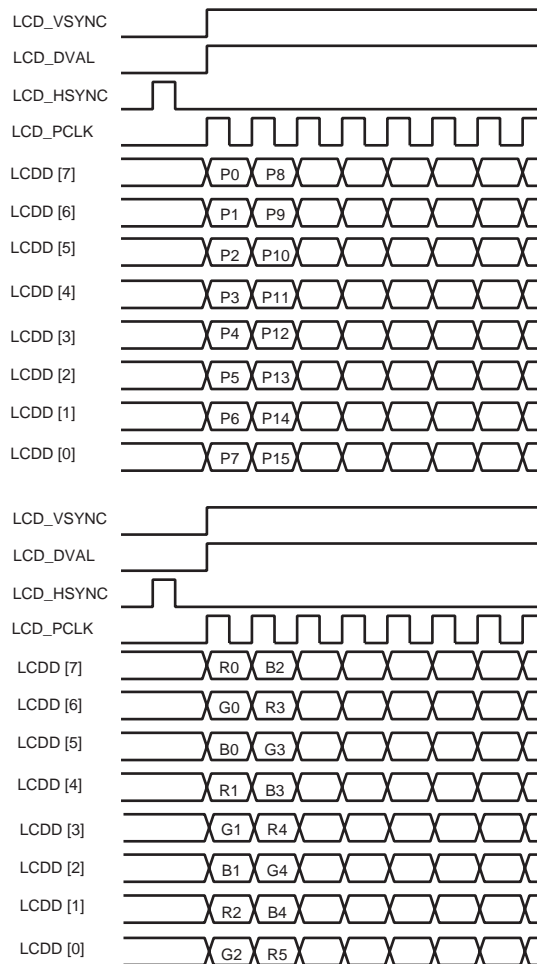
LCD_VSYNC
LCD_DVAL
LCD_HSYNC
LCD_PCLK
LCDD [7] P0 P8
LCDD [6] P1 P9
LCDD [5] P2 P10
LCDD [4] P3 P11
LCDD [3] P4 P12
LCDD [2] P5 P13
LCDD [1] P6 P14
LCDD [0] P7 P15

LCD_VSYNC
LCD_DVAL
LCD_HSYNC
LCD_PCLK
LCDD [7] R0 B2
LCDD [6] G0 R3
LCDD [5] B0 G3
LCDD [4] R1 B3
LCDD [3] G1 R4
LCDD [2] B1 G4
LCDD [1] R2 B4
LCDD [0] G2 R5